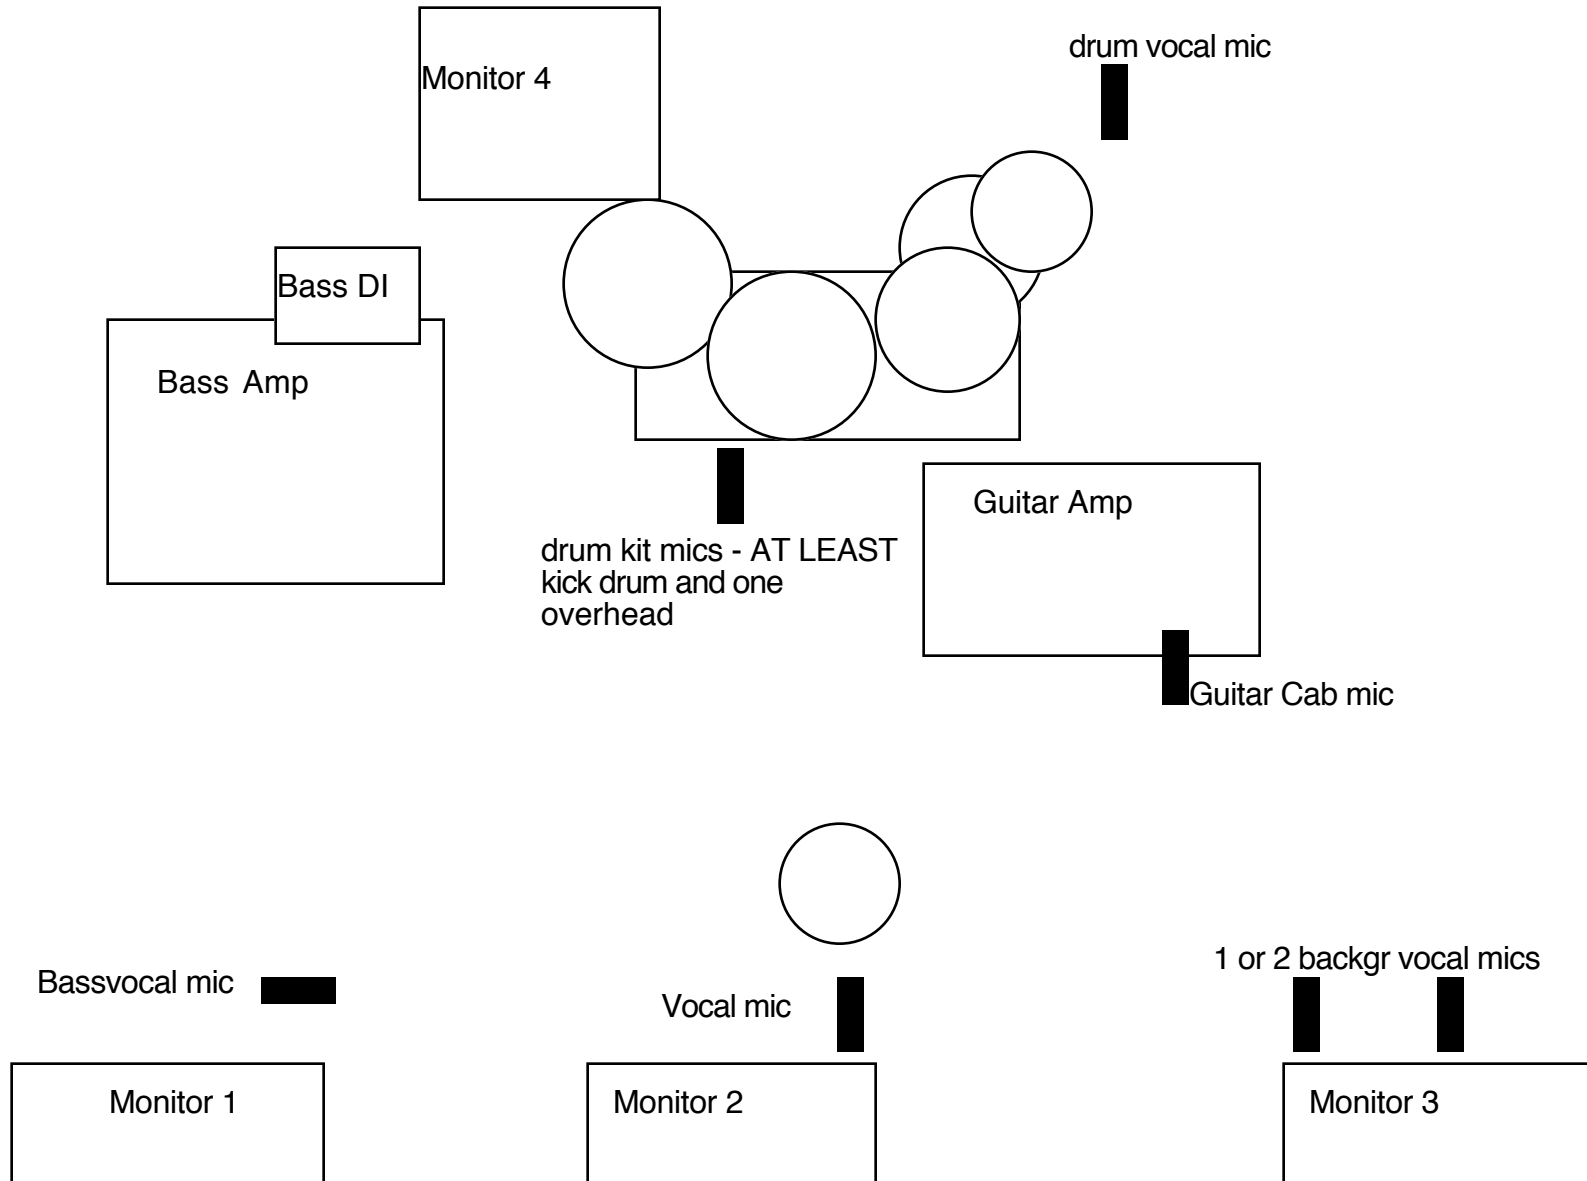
Monitor 4

drum vocal mic

Bass DI

Bass Amp

drum kit mics - AT LEAST kick drum and one overhead

Guitar Amp

Guitar Cab mic

Bassvocal mic

Vocal mic

1 or 2 backgr vocal mics

Monitor 1

Monitor 2

Monitor 3